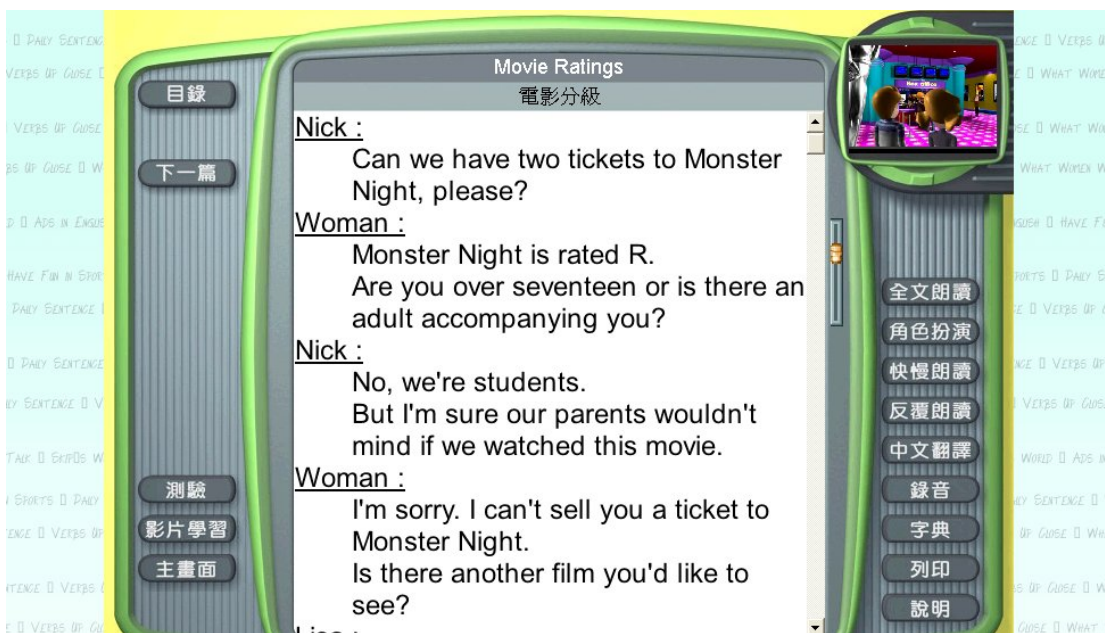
目錄

下一篇

測驗

影片學習

主畫面

Movie Ratings

電影分級

Nick :

Can we have two tickets to Monster Night, please?

Woman :

Monster Night is rated R.

Are you over seventeen or is there an adult accompanying you?

Nick :

No, we're students.

But I'm sure our parents wouldn't mind if we watched this movie.

Woman :

I'm sorry. I can't sell you a ticket to Monster Night.

Is there another film you'd like to see?

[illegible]

全文朗讀

角色扮演

快慢朗讀

反覆朗讀

中文翻譯

錄音

字典

列印

說明